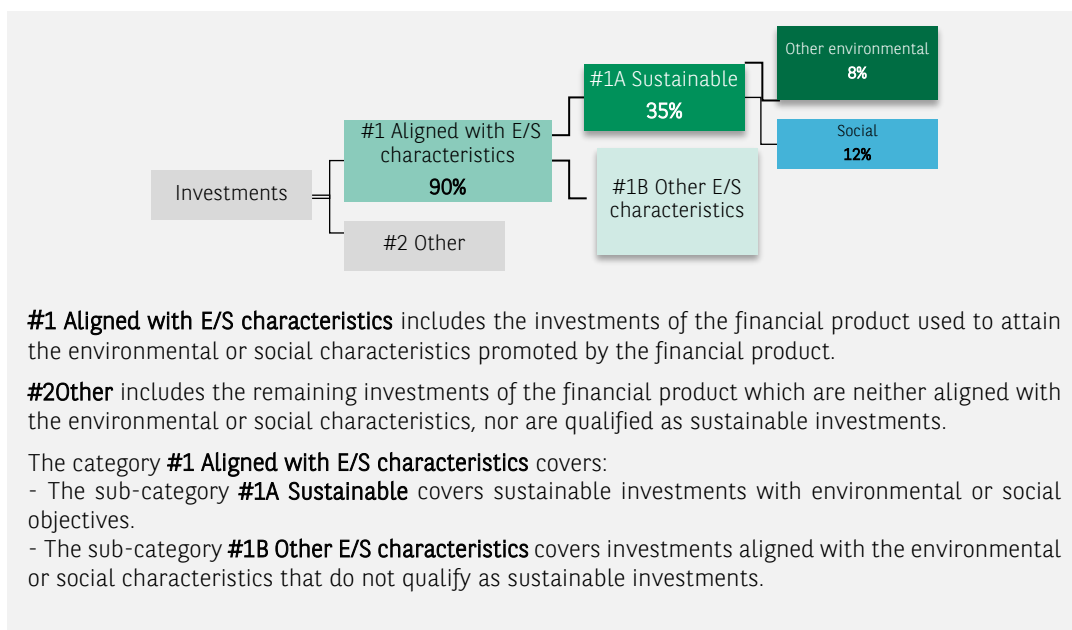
Investments

#1 Aligned with E/S characteristics
90%

#2 Other

#1A Sustainable
35%

#1B Other E/S characteristics

Other environmental
8%

Social
12%

#1 Aligned with E/S characteristics includes the investments of the financial product used to attain the environmental or social characteristics promoted by the financial product.

#2Other includes the remaining investments of the financial product which are neither aligned with the environmental or social characteristics, nor are qualified as sustainable investments.

The category #1 Aligned with E/S characteristics covers:
- The sub-category #1A Sustainable covers sustainable investments with environmental or social objectives.
- The sub-category #1B Other E/S characteristics covers investments aligned with the environmental or social characteristics that do not qualify as sustainable investments.